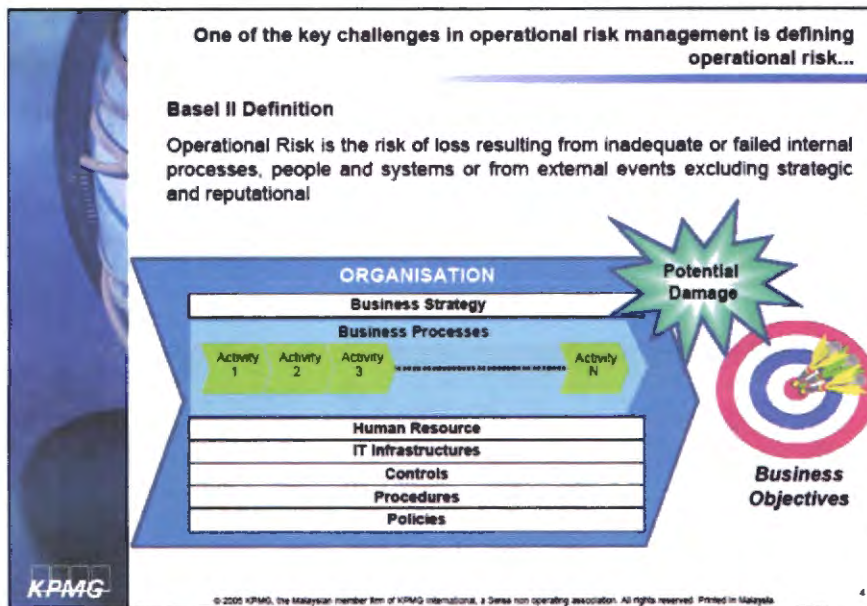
One of the key challenges in operational risk management is defining operational risk...

Basel II Definition

Operational Risk is the risk of loss resulting from inadequate or failed internal processes, people and systems or from external events excluding strategic and reputational

ORGANISATION

Potential Damage

Business Strategy

Business Processes

Activity 1

Activity 2

Activity 3

Activity N

Human Resource

IT Infrastructures

Controls

Procedures

Policies

Business Objectives

KPMG

© 2005 KPMG, the Malaysian member firm of KPMG International, a Swiss non operating association. All rights reserved. Printed in Malaysia.

4